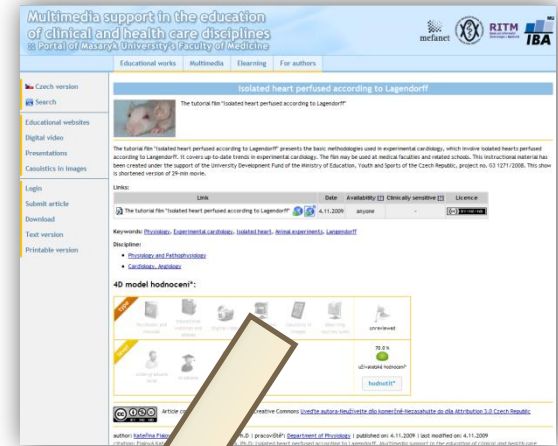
Multimedia support in the education of clinical and health care disciplines
:: Portal of Masaryk University's Faculty of Medicine

mefanet
RITM
IBA

Educational works | Multimedia | Elearning | For authors

Czech version
Search

Educational websites
Digital video
Presentations
Casuistics in images

Login
Submit article
Download
Text version
Printable version

Isolated heart perfused according to Lagendorff

The tutorial film "Isolated heart perfused according to Lagendorff"

The tutorial film "Isolated heart perfused according to Lagendorff" presents the basic methodologies used in experimental cardiology, which involve isolated hearts perfused according to Langendorff. It covers up-to-date trends in experimental cardiology. The film may be used at medical faculties and related schools. This instructional material has been created under the support of the University Development Fund of the Ministry of Education, Youth and Sports of the Czech Republic, project no. 03 1271/2008. This show is shortened version of 29-min movie.

Links:

| Link | Date | Availability | Clinically sensitive | Licence |
|---|---|---|---|---|
| The tutorial film "Isolated heart perfused according to Lagendorff" | 4.11.2009 | anyone | - | |

Keywords: Physiology, Experimental cardiology, Isolated heart, Animal experiments, Langendorff

Discipline:
• Physiology and Pathophysiology
• Cardiology, Angiology

4D model hodnocení*:

unreviewed

70.0 %
uživatelské hodnocení*
hodnotit*

Article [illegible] Creative Commons Uveďte autora-Neužívejte dílo komerčně-Nezasahujte do díla Attribution 3.0 Czech Republic

author: Kateřina Fiala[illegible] Ph.D. | pracoviště: Department of Physiology | published on: 4.11.2009 | last modified on: 4.11.2009
citation: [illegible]